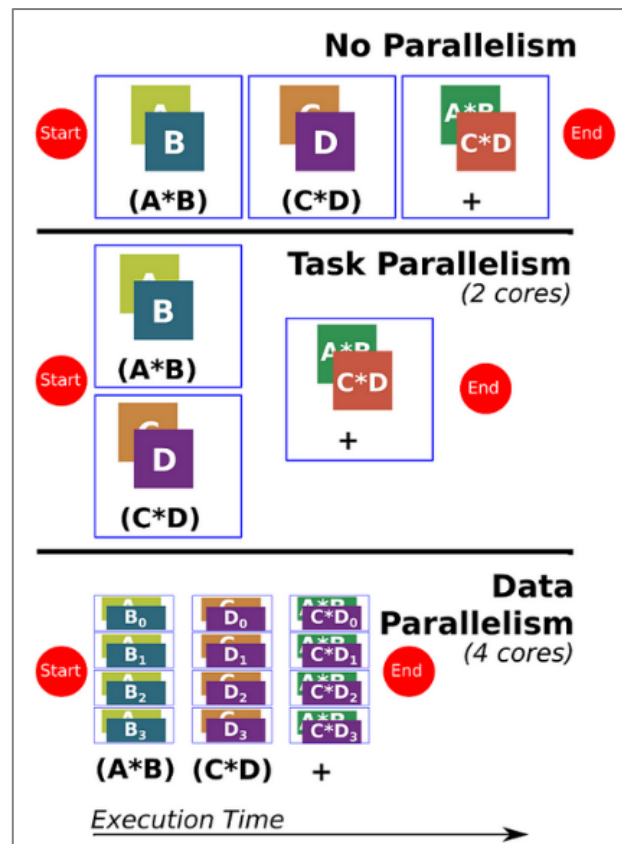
No Parallelism

Start

A
B
(A*B)

C
D
(C*D)

A*B
C*D
+

End

Task Parallelism
(2 cores)

Start

A
B
(A*B)

C
D
(C*D)

A*B
C*D
+

End

Data Parallelism
(4 cores)

Start

A
$B_0$
A
$B_1$
A
$B_2$
A
$B_3$

C
$D_0$
C
$D_1$
C
$D_2$
C
$D_3$

A*B
$C*D_0$
A*B
$C*D_1$
A*B
$C*D_2$
A*B
$C*D_3$

End

(A*B) (C*D) +

Execution Time